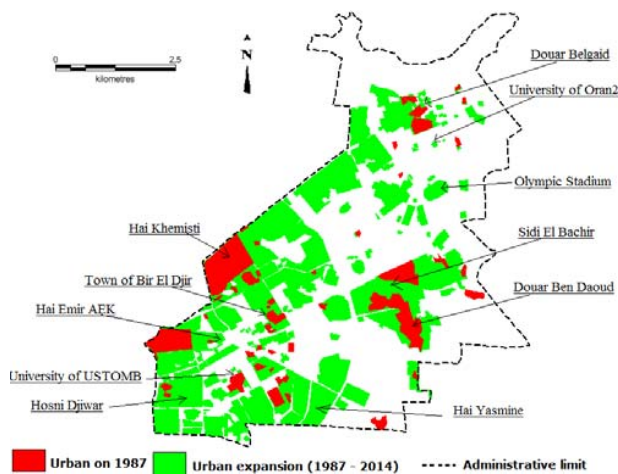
0
2,5
kilometres
N
Douar Belgaid
University of Oran2
Olympic Stadium
Hai Khemisti
Sidi El Bachir
Town of Bir El Djir
Douar Ben Daoud
Hai Emir AEK
University of USTOMB
Hosni Djiwar
Hai Yasmine
Urban on 1987
Urban expansion (1987 - 2014)
Administrative limit